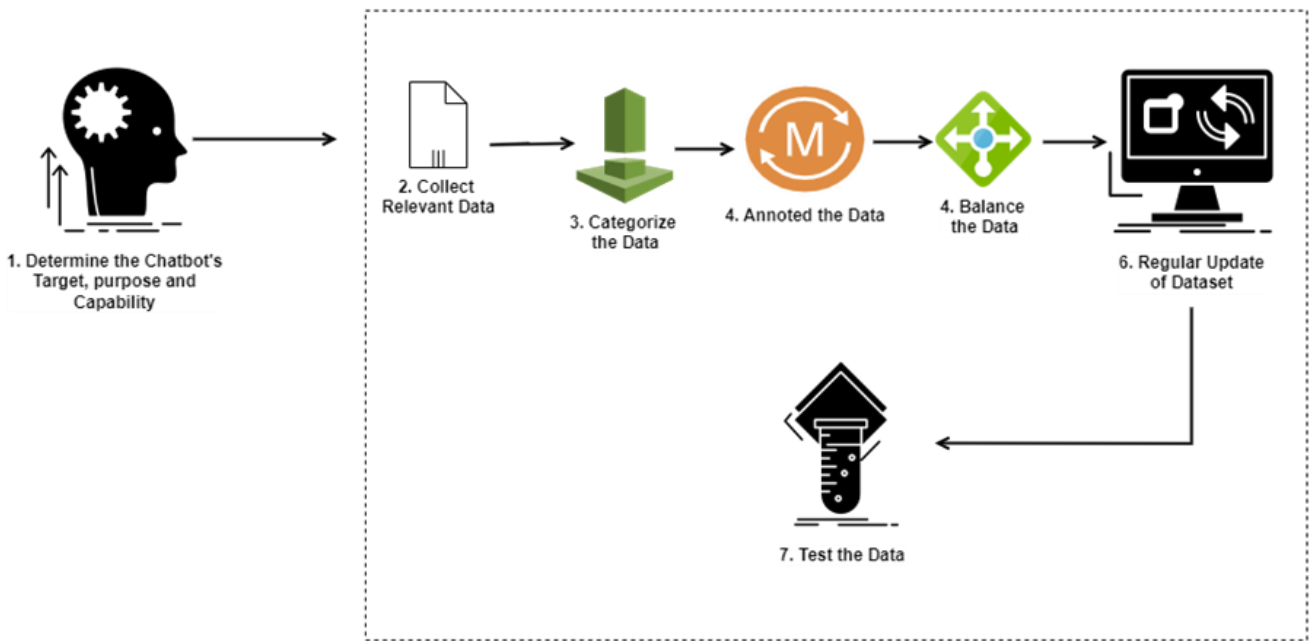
1. Determine the Chatbot's Target, purpose and Capability

2. Collect Relevant Data

3. Categorize the Data

M

4. Annoted the Data

4. Balance the Data

6. Regular Update of Dataset

7. Test the Data